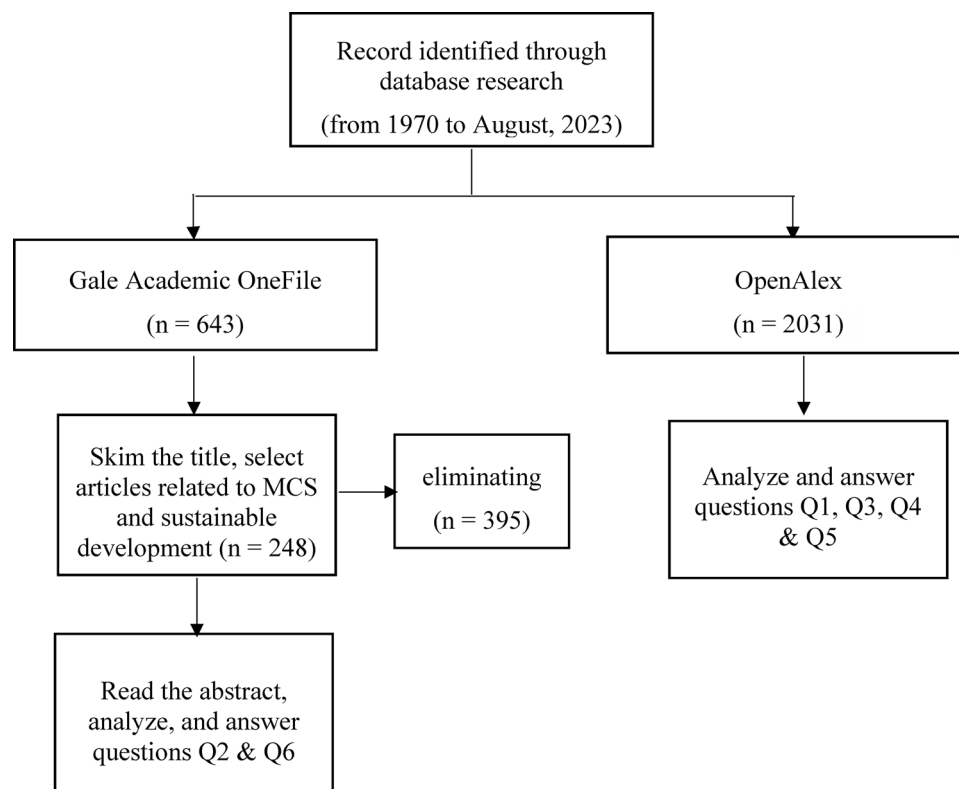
Record identified through database research
(from 1970 to August, 2023)

Gale Academic OneFile
(n = 643)

OpenAlex
(n = 2031)

Skim the title, select articles related to MCS and sustainable development (n = 248)

eliminating
(n = 395)

Analyze and answer questions Q1, Q3, Q4 & Q5

Read the abstract, analyze, and answer questions Q2 & Q6